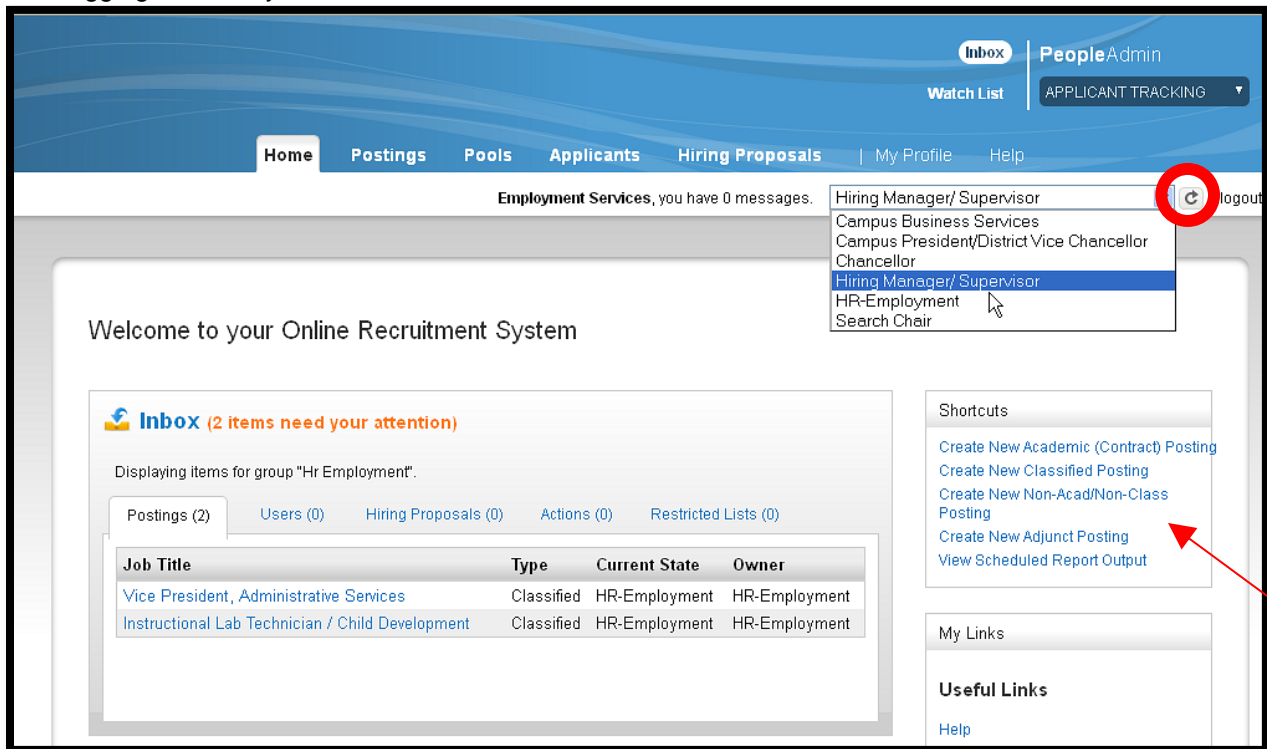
Inbox
Watch List
PeopleAdmin
APPLICANT TRACKING

Home Postings Pools Applicants Hiring Proposals | My Profile Help

Employment Services, you have 0 messages.
Hiring Manager/ Supervisor
Campus Business Services
Campus President/District Vice Chancellor
Chancellor
Hiring Manager/ Supervisor
HR-Employment
Search Chair
logout

Welcome to your Online Recruitment System

Inbox (2 items need your attention)

Displaying items for group "Hr Employment".

Postings (2) Users (0) Hiring Proposals (0) Actions (0) Restricted Lists (0)

| Job Title | Type | Current State | Owner |
|---|---|---|---|
| Vice President, Administrative Services | Classified | HR-Employment | HR-Employment |
| Instructional Lab Technician / Child Development | Classified | HR-Employment | HR-Employment |

Shortcuts
Create New Academic (Contract) Posting
Create New Classified Posting
Create New Non-Acad/Non-Class Posting
Create New Adjunct Posting
View Scheduled Report Output

My Links

Useful Links

Help